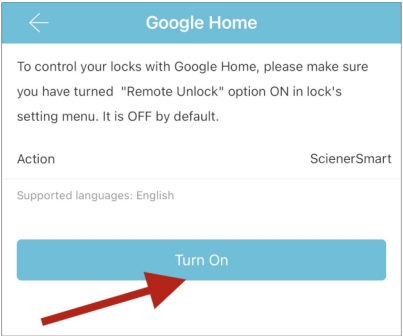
Google Home

To control your locks with Google Home, please make sure you have turned "Remote Unlock" option ON in lock's setting menu. It is OFF by default.

Action

ScienerSmart

Supported languages: English

Turn On